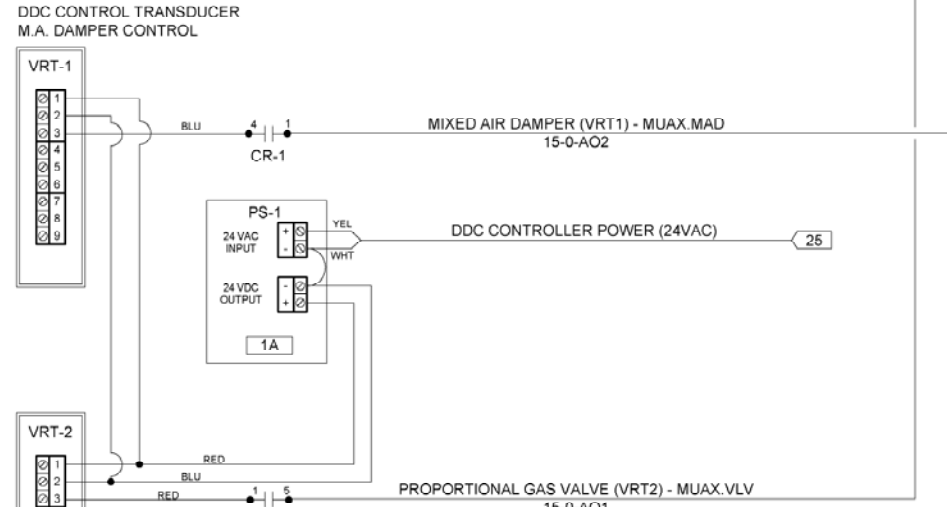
DDC CONTROL TRANSDUCER
M.A. DAMPER CONTROL

VRT-1
1
2
3
4
5
6
7
8
9

BLU
4
1
CR-1
MIXED AIR DAMPER (VRT1) - MUAX.MAD
15-0-AO2

PS-1
24 VAC INPUT
+
-
YEL
WHT
DDC CONTROLLER POWER (24VAC)
25
24 VDC OUTPUT
-
+
1A

VRT-2
1
2
3
RED
BLU
RED
1
5
PROPORTIONAL GAS VALVE (VRT2) - MUAX.VLV
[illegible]